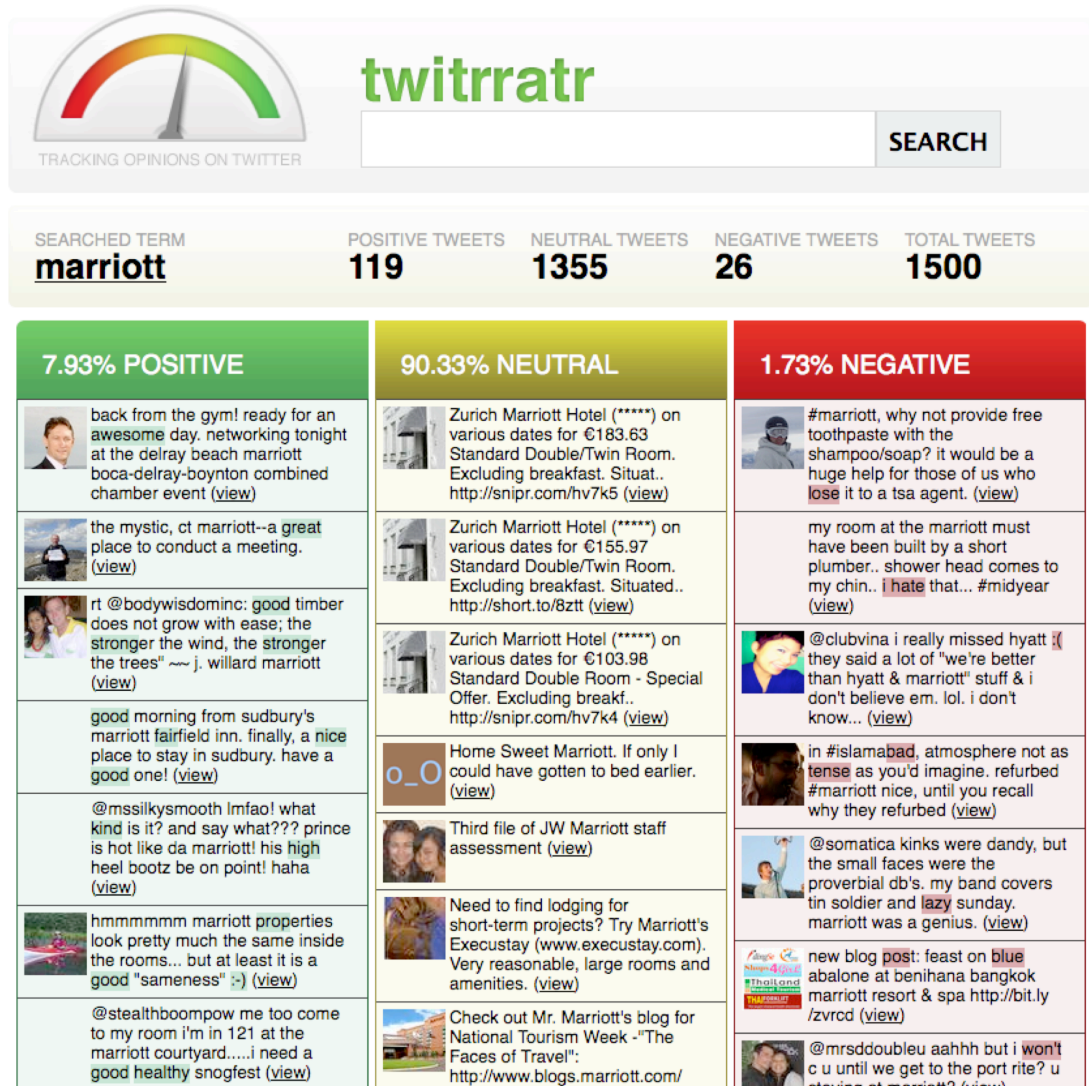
TRACKING OPINIONS ON TWITTER

twitrratr

SEARCH

SEARCHED TERM
marriott

POSITIVE TWEETS
119

NEUTRAL TWEETS
1355

NEGATIVE TWEETS
26

TOTAL TWEETS
1500

7.93% POSITIVE

back from the gym! ready for an awesome day. networking tonight at the delray beach marriott boca-delray-boynton combined chamber event (view)

the mystic, ct marriott--a great place to conduct a meeting. (view)

rt @bodywisdominc: good timber does not grow with ease; the stronger the wind, the stronger the trees" ~~ j. willard marriott (view)

good morning from sudbury's marriott fairfield inn. finally, a nice place to stay in sudbury. have a good one! (view)

@mssilkysmooth lmfao! what kind is it? and say what??? prince is hot like da marriott! his high heel bootz be on point! haha (view)

hmmmmmm marriott properties look pretty much the same inside the rooms... but at least it is a good "sameness" :-) (view)

@stealthboompow me too come to my room i'm in 121 at the marriott courtyard.....i need a good healthy snogfest (view)

90.33% NEUTRAL

Zurich Marriott Hotel (*****) on various dates for €183.63 Standard Double/Twin Room. Excluding breakfast. Situat.. http://snipr.com/hv7k5 (view)

Zurich Marriott Hotel (*****) on various dates for €155.97 Standard Double/Twin Room. Excluding breakfast. Situated.. http://short.to/8ztt (view)

Zurich Marriott Hotel (*****) on various dates for €103.98 Standard Double Room - Special Offer. Excluding breakf.. http://snipr.com/hv7k4 (view)

o_O
Home Sweet Marriott. If only I could have gotten to bed earlier. (view)

Third file of JW Marriott staff assessment (view)

Need to find lodging for short-term projects? Try Marriott's Execustay (www.execustay.com). Very reasonable, large rooms and amenities. (view)

Check out Mr. Marriott's blog for National Tourism Week -"The Faces of Travel": http://www.blogs.marriott.com/

1.73% NEGATIVE

#marriott, why not provide free toothpaste with the shampoo/soap? it would be a huge help for those of us who lose it to a tsa agent. (view)

my room at the marriott must have been built by a short plumber.. shower head comes to my chin.. i hate that... #midyear (view)

@clubvina i really missed hyatt :( they said a lot of "we're better than hyatt & marriott" stuff & i don't believe em. lol. i don't know... (view)

in #islamabad, atmosphere not as tense as you'd imagine. refurbed #marriott nice, until you recall why they refurbed (view)

@somatica kinks were dandy, but the small faces were the proverbial db's. my band covers tin soldier and lazy sunday. marriott was a genius. (view)

new blog post: feast on blue abalone at benihana bangkok marriott resort & spa http://bit.ly/zvrcd (view)

@mrsddoubleu aahhh but i won't c u until we get to the port rite? u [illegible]